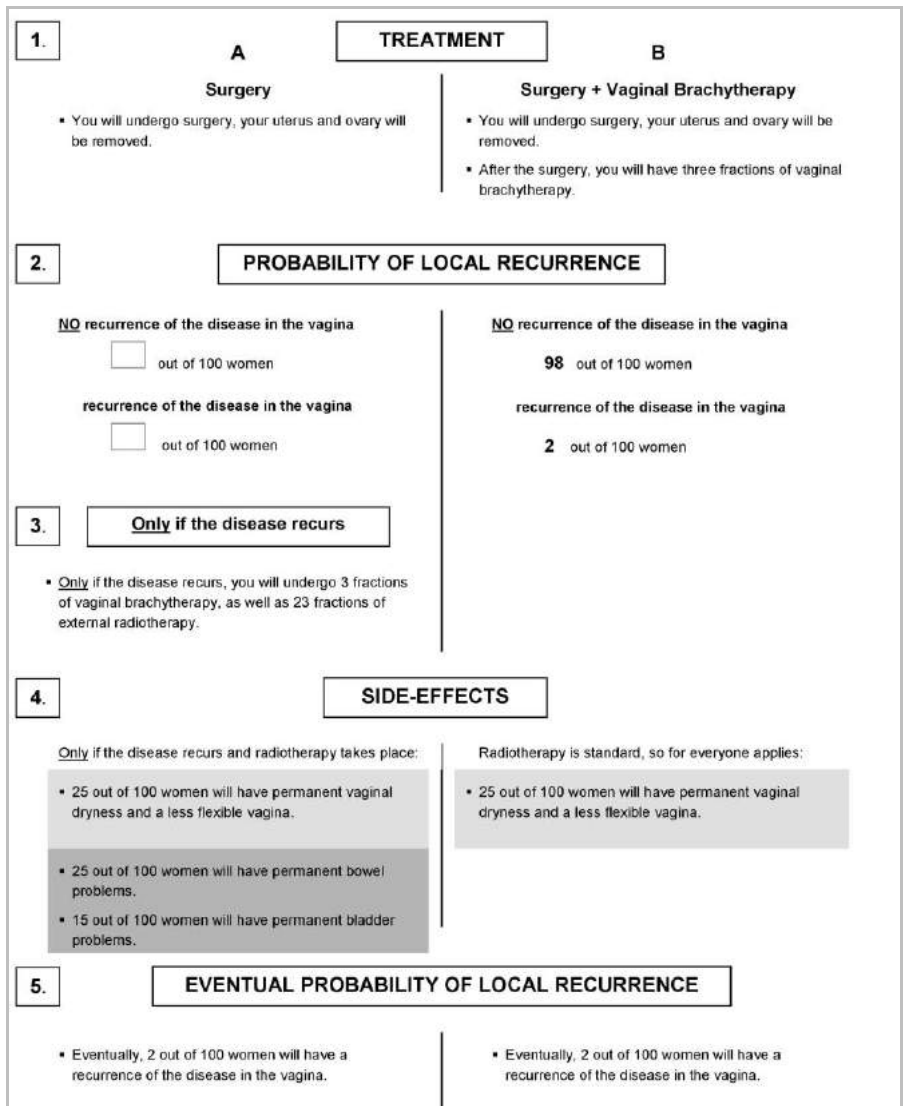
1.

TREATMENT

A

Surgery

• You will undergo surgery, your uterus and ovary will be removed.

B

Surgery + Vaginal Brachytherapy

• You will undergo surgery, your uterus and ovary will be removed.

• After the surgery, you will have three fractions of vaginal brachytherapy.

2.

PROBABILITY OF LOCAL RECURRENCE

NO recurrence of the disease in the vagina

out of 100 women

recurrence of the disease in the vagina

out of 100 women

NO recurrence of the disease in the vagina

98 out of 100 women

recurrence of the disease in the vagina

2 out of 100 women

3.

Only if the disease recurs

• Only if the disease recurs, you will undergo 3 fractions of vaginal brachytherapy, as well as 23 fractions of external radiotherapy.

4.

SIDE-EFFECTS

Only if the disease recurs and radiotherapy takes place:

• 25 out of 100 women will have permanent vaginal dryness and a less flexible vagina.

• 25 out of 100 women will have permanent bowel problems.

• 15 out of 100 women will have permanent bladder problems.

Radiotherapy is standard, so for everyone applies:

• 25 out of 100 women will have permanent vaginal dryness and a less flexible vagina.

5.

EVENTUAL PROBABILITY OF LOCAL RECURRENCE

• Eventually, 2 out of 100 women will have a recurrence of the disease in the vagina.

• Eventually, 2 out of 100 women will have a recurrence of the disease in the vagina.